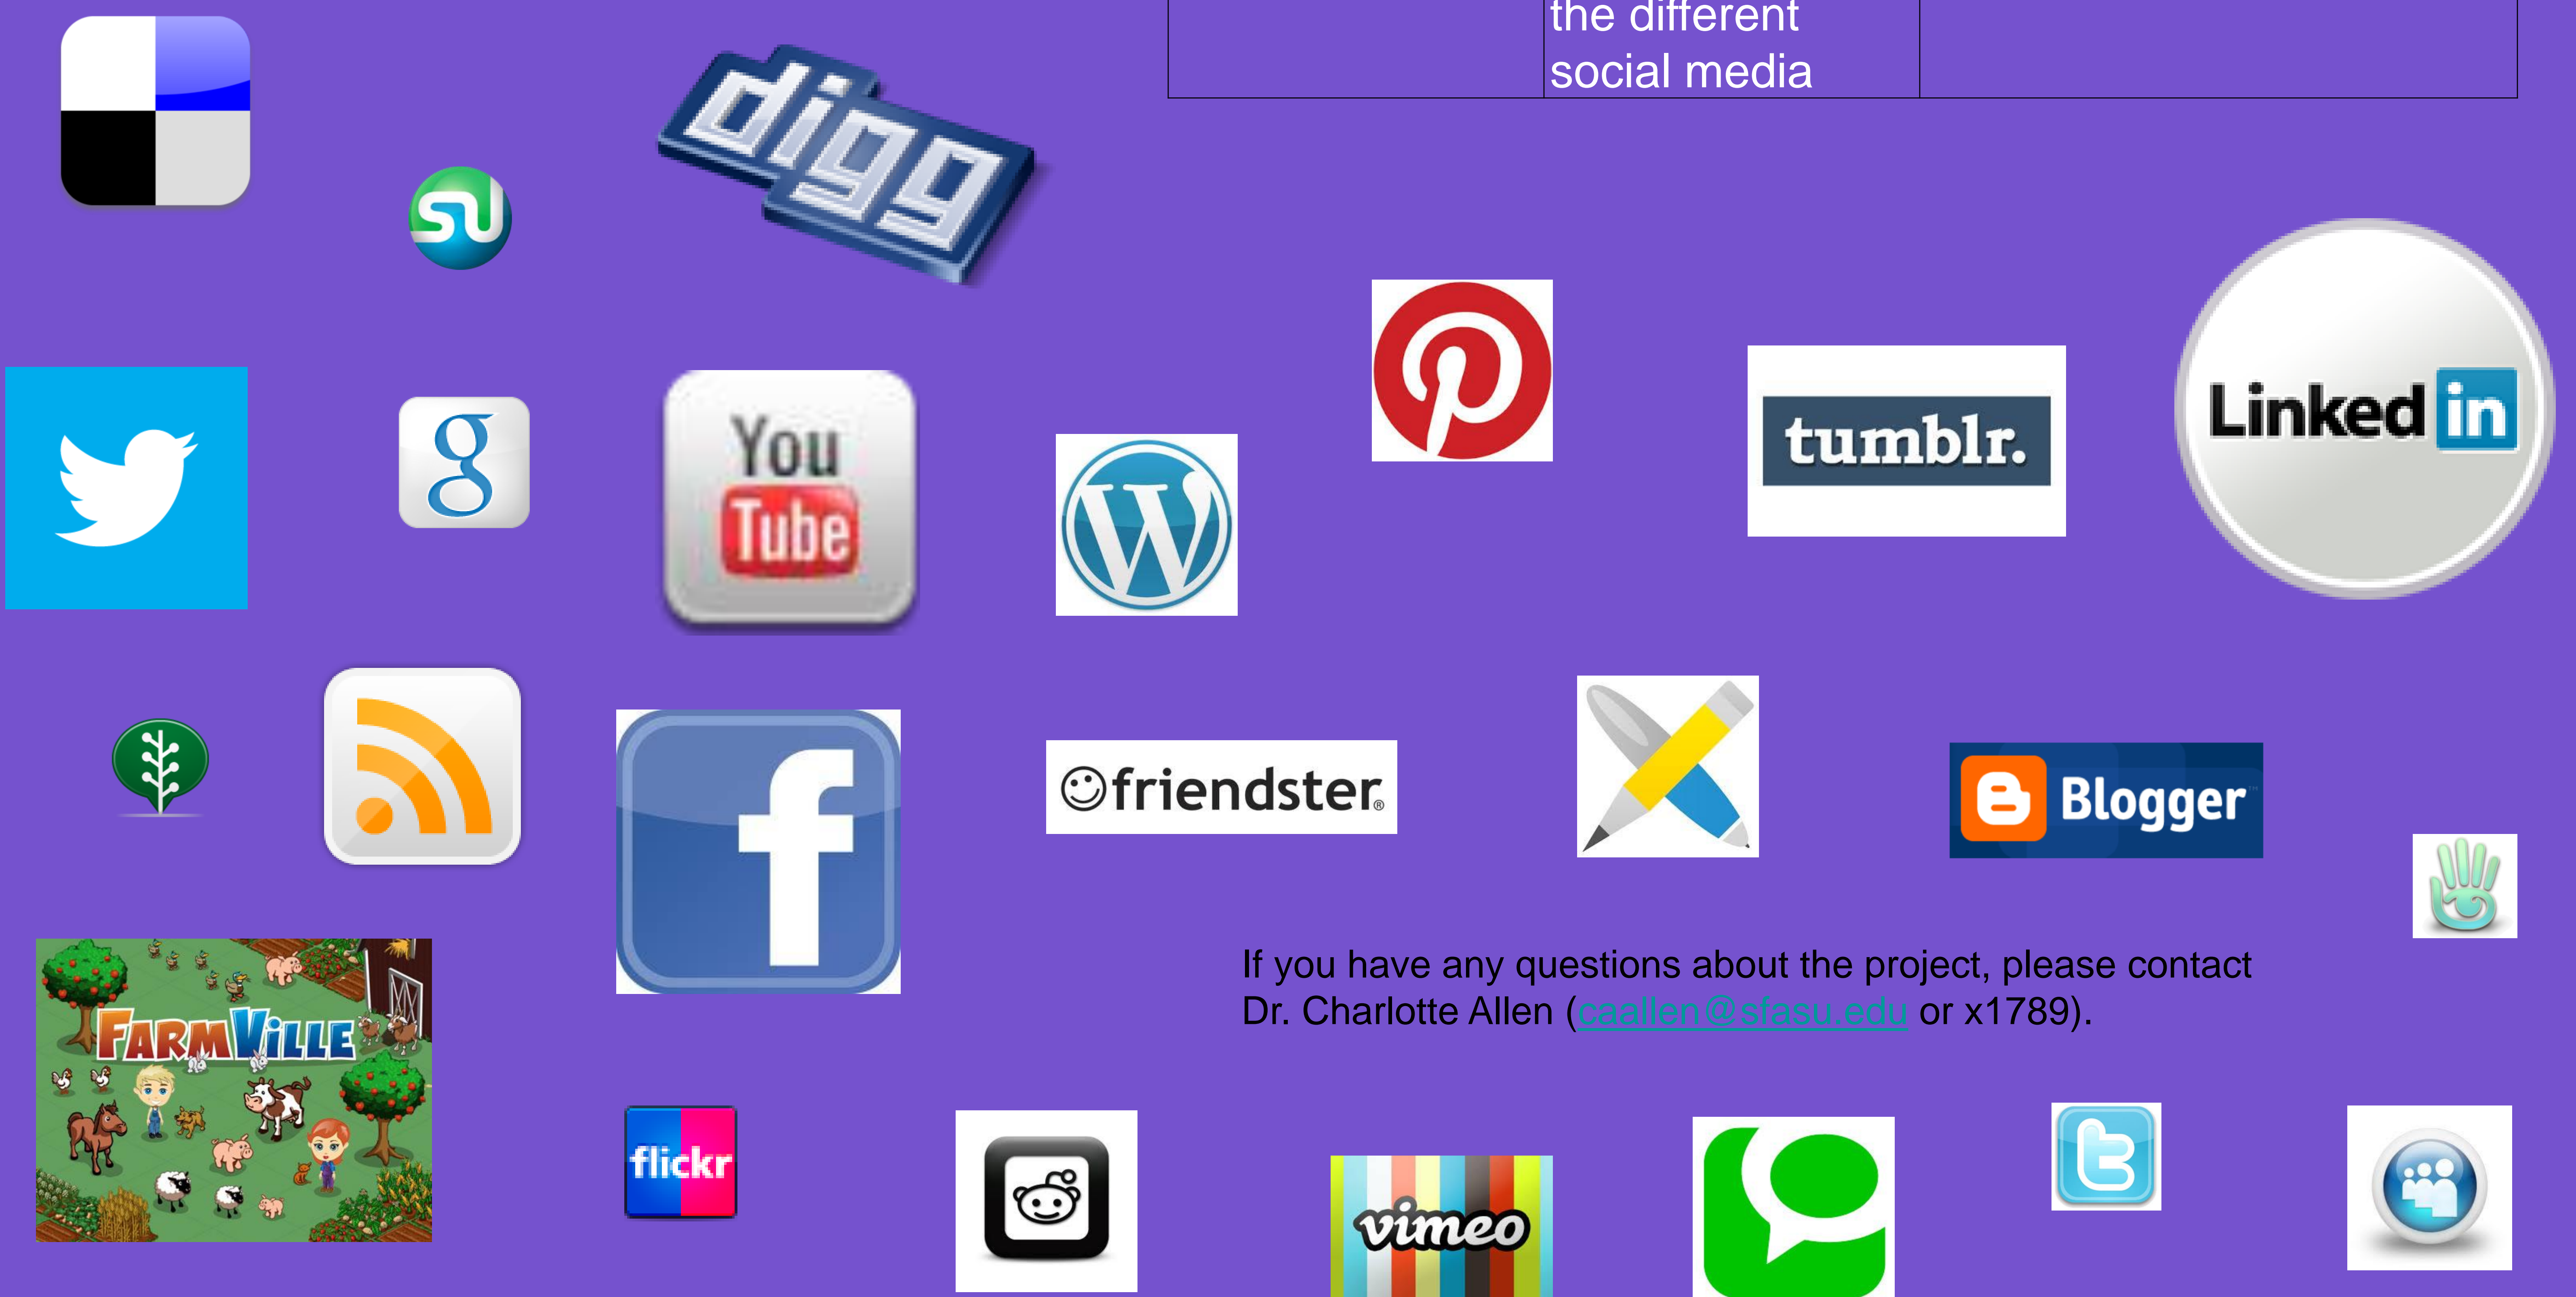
| | the different social media | |
|---|---|---|

digg

su

g

You Tube

tumblr.

Linked in

friendster

Blogger

FarmVille

f

If you have any questions about the project, please contact Dr. Charlotte Allen (caallen@sfasu.edu or x1789).

flickr

vimeo